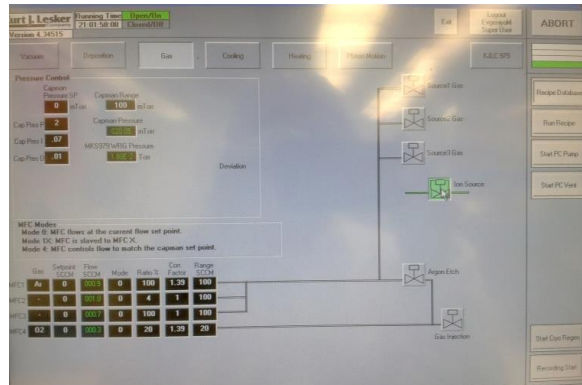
urt J. Lesker | Running Time 21:01:58:00 | Open/On Closed/Off
Version 4.34515

Exit | Logout Expmodt Super User | ABORT

Vacuum | Deposition | Gas | Cooling | Heating | Motor Motion | KJLC 979

Pressure Control
Capman Pressure SP 0 mTorr
Capman Range 100 mTorr
Cap Pres F 2
Capman Pressure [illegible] mTorr
Cap Pres I .07
MKS979 WRG Pressure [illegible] Torr
Cap Pres D .01
Deviation

Source1 Gas
Source2 Gas
Source3 Gas
Ion Source
Argon Etch
Gas Injection

Recipe Database
Run Recipe
Start PC Pump
Start PC Vent

MFC Modes
Mode 0: MFC flows at the current flow set point.
Mode 1C: MFC is slaved to MFC X.
Mode 4: MFC controls flow to match the capman set point.

| Gas | Setpoint SCCM | Flow SCCM | Mode | Ratio % | Corr Factor | Range SCCM |
|---|---|---|---|---|---|---|
| MFC1 Ar | 0 | 000.0 | 0 | 100 | 1.39 | 100 |
| MFC2 - | 0 | 001.0 | 0 | 4 | 1 | 100 |
| MFC3 - | 0 | 000.7 | 0 | 100 | 1 | 100 |
| MFC4 O2 | 0 | 000.3 | 0 | 20 | 1.39 | 20 |

Start Cryo Regen
Recording Stat